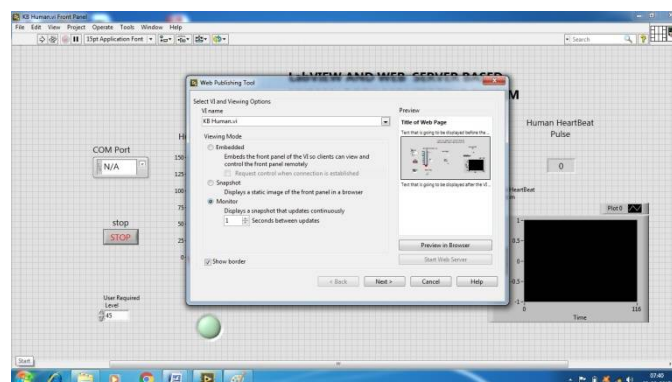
KB Human.vi Front Panel
File Edit View Project Operate Tools Window Help
15pt Application Font
Search

LabVIEW AND WEB SERVER BASED
M

Web Publishing Tool
Select VI and Viewing Options
VI name
KB Human.vi
Viewing Mode
Embedded
Embeds the front panel of the VI so clients can view and control the front panel remotely
Request control when connection is established
Snapshot
Displays a static image of the front panel in a browser
Monitor
Displays a snapshot that updates continuously
1 Seconds between updates
Show border
Preview
Title of Web Page
Text that is going to be displayed before the ...
Text that is going to be displayed after the VI...
Preview in Browser
Start Web Server
< Back
Next >
Cancel
Help

COM Port
N/A
stop
STOP
User Required Level
45

Human HeartBeat Pulse
0
HeartBeat
Plot 0
1
0.5
0
-0.5
-1
0
Time
116

Start
07:40